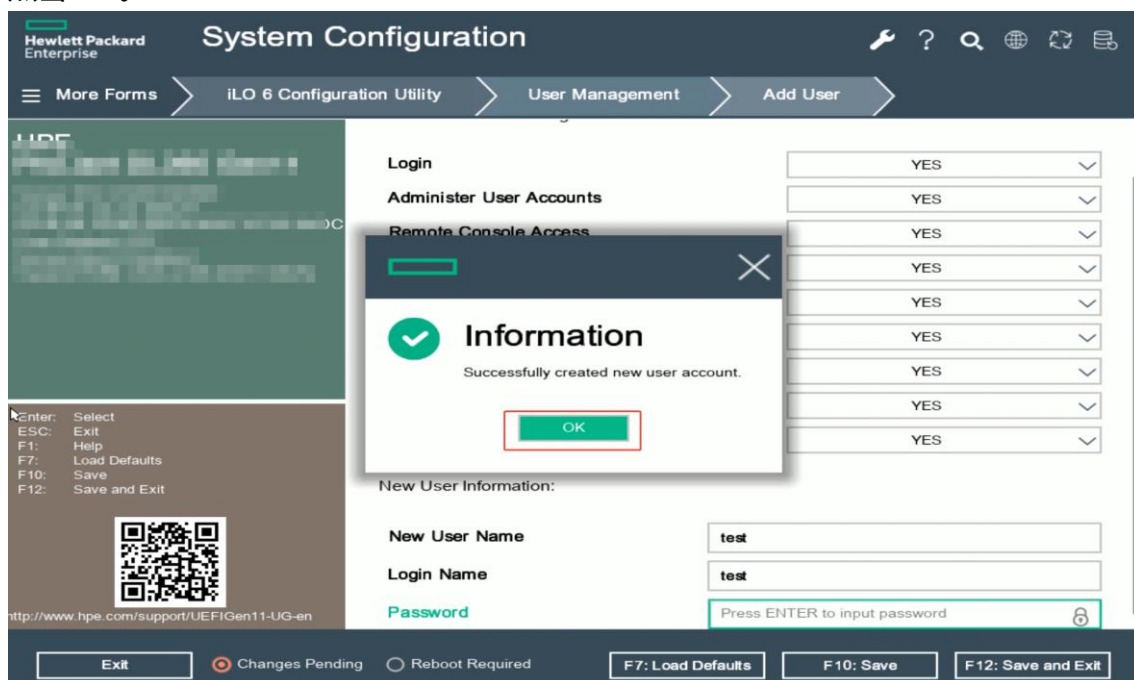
Hewlett Packard Enterprise

System Configuration

More Forms

iLO 6 Configuration Utility

User Management

Add User

HPE

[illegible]

Enter: Select
ESC: Exit
F1: Help
F7: Load Defaults
F10: Save
F12: Save and Exit

http://www.hpe.com/support/UEFIGen11-UG-en

Login YES

Administer User Accounts YES

Remote Console Access YES

YES

YES

YES

YES

YES

YES

Information

Successfully created new user account.

OK

New User Information:

New User Name test

Login Name test

Password Press ENTER to input password

Exit

Changes Pending

Reboot Required

F7: Load Defaults

F10: Save

F12: Save and Exit